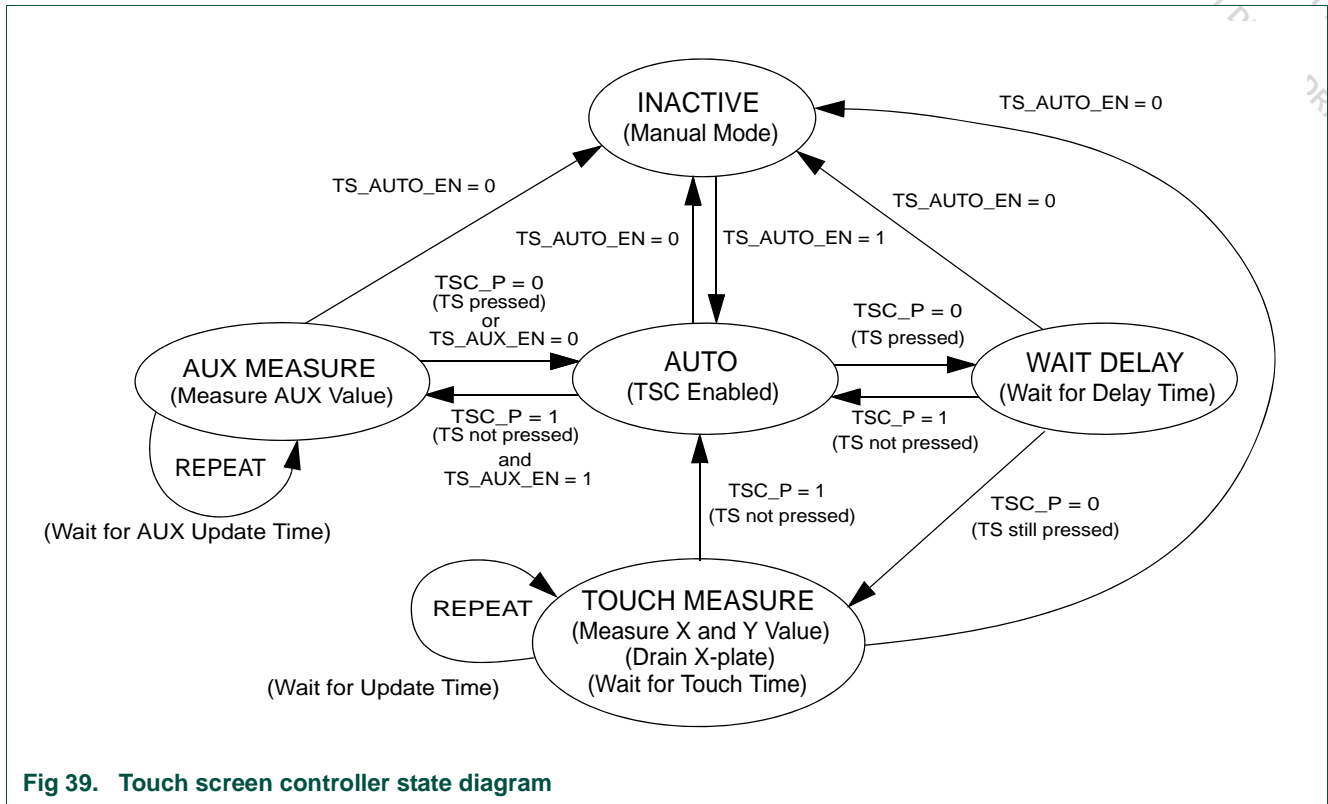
INACTIVE
(Manual Mode)

TS_AUTO_EN = 0

TS_AUTO_EN = 0

TS_AUTO_EN = 0

TS_AUTO_EN = 0

TS_AUTO_EN = 1

TSC_P = 0
(TS pressed)
or
TS_AUX_EN = 0

TSC_P = 0
(TS pressed)

AUX MEASURE
(Measure AUX Value)

AUTO
(TSC Enabled)

WAIT DELAY
(Wait for Delay Time)

TSC_P = 1
(TS not pressed)
and
TS_AUX_EN = 1

TSC_P = 1
(TS not pressed)

REPEAT

(Wait for AUX Update Time)

TSC_P = 1
(TS not pressed)

TSC_P = 0
(TS still pressed)

REPEAT

TOUCH MEASURE
(Measure X and Y Value)
(Drain X-plate)
(Wait for Touch Time)

(Wait for Update Time)

Fig 39. Touch screen controller state diagram